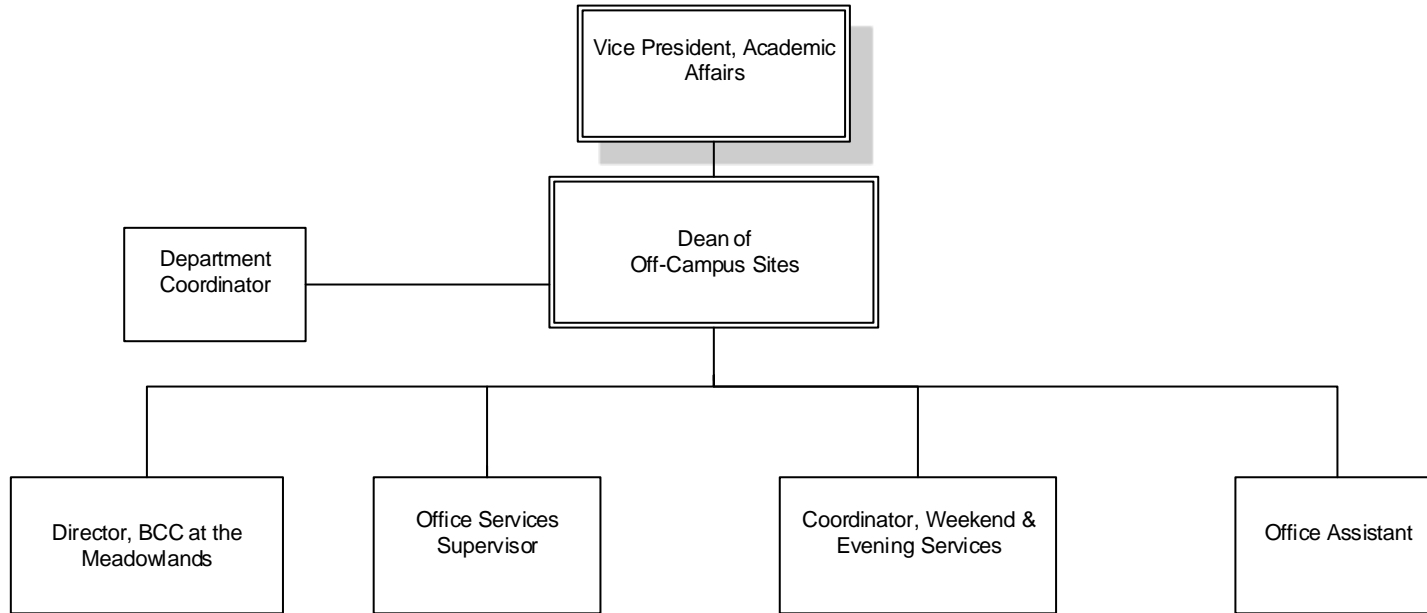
Vice President, Academic Affairs

Department Coordinator

Dean of Off-Campus Sites

Director, BCC at the Meadowlands

Office Services Supervisor

Coordinator, Weekend & Evening Services

Office Assistant